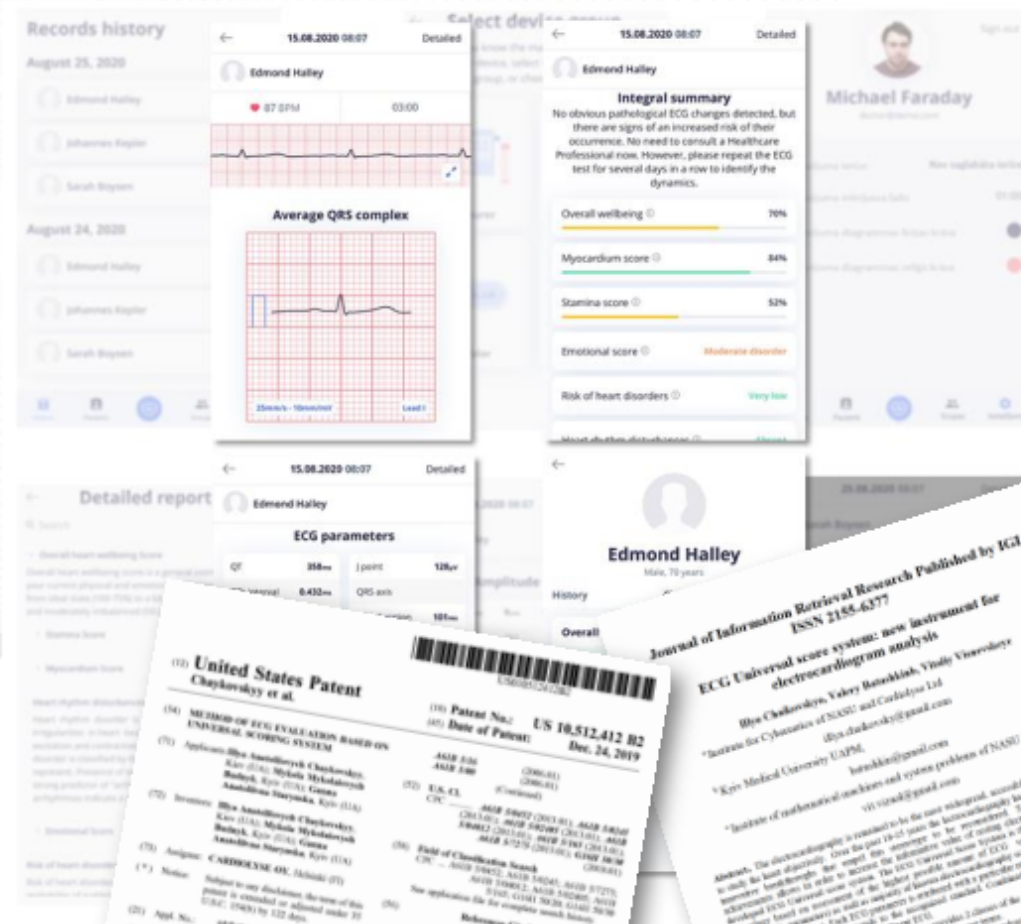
Records history

August 25, 2020

Edmond Halley

Johannes Kepler

Sarah Boysen

August 24, 2020

Edmond Halley

Johannes Kepler

Sarah Boysen

Select device group

15.08.2020 08:07

Detailed

Edmond Halley

87 BPM

03:00

Average QRS complex

25mm/s · 10mm/mV

Lead I

15.08.2020 08:07

Detailed

Edmond Halley

Integral summary

No obvious pathological ECG changes detected, but there are signs of an increased risk of their occurrence. No need to consult a Healthcare Professional now. However, please repeat the ECG test for several days in a row to identify the dynamics.

Overall wellbeing 70%

Myocardium score 84%

Stamina score 52%

Emotional score Moderate disorder

Risk of heart disorders Very low

Michael Faraday

Detailed report

Overall heart wellbeing Score

Stamina Score

Myocardium Score

Emotional Score

15.08.2020 08:07

Detailed

Edmond Halley

ECG parameters

QT 358ms

J point 128µV

0.432ms

QRS axis

Edmond Halley

Male, 70 years

History

Overall

(12) United States Patent
Chaykovskyy et al.

(10) Patent No.: US 10,512,412 B2
(45) Date of Patent: Dec. 24, 2019

(54) METHOD OF ECG EVALUATION BASED ON UNIVERSAL SCORING SYSTEM

(71) Applicants: Illya Anatoliiovych Chaykovskyy, Kiev (UA); Mykola Mykolaiovych Budnyk, Kyiv (UA); Ganna Anatoliivna Starynska, Kyiv (UA)

(72) Inventors: Illya Anatoliiovych Chaykovskyy, Kiev (UA); Mykola Mykolaiovych Budnyk, Kyiv (UA); Ganna Anatoliivna Starynska, Kyiv (UA)

(73) Assignee: CARDIOLYSE OY, Helsinki (FI)

(*) Notice: Subject to any disclaimer, the term of this patent is extended or adjusted under 35 U.S.C. 154(b) by 122 days.

(21) Appl. No.:

(52) U.S. Cl.

(58) Field of Classification Search

Journal of Information Retrieval Research Published by IGI
ISSN 2155-6377

ECG Universal score system: new instrument for electrocardiogram analysis

Illya Chaikovsky, Valery Batushkiah, Vitaliy Vinnytskyy

Institute for Cybernetics of NASU and Cardiolyse Ltd

Kyiv Medical University UAPM

Institute of mathematical machines and system problems of NASU

Abstract.